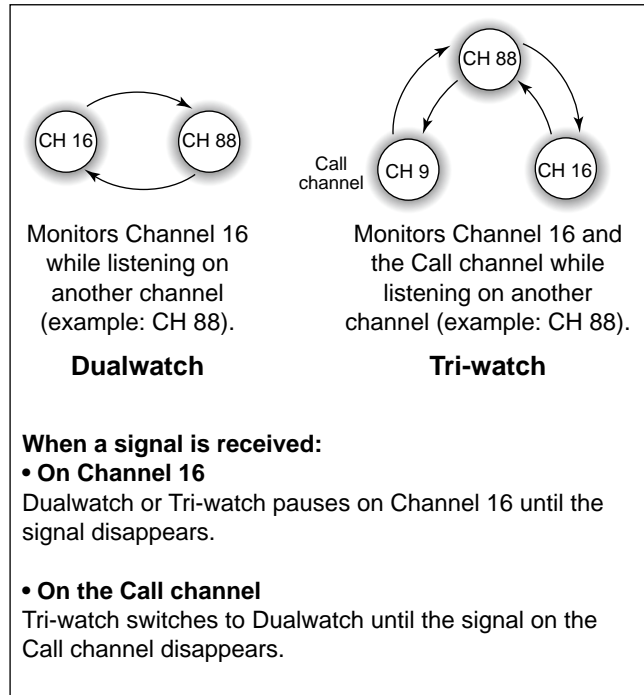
CH 16

CH 88

Monitors Channel 16 while listening on another channel (example: CH 88).

**Dualwatch**

CH 88

Call channel

CH 9

CH 16

Monitors Channel 16 and the Call channel while listening on another channel (example: CH 88).

**Tri-watch**

**When a signal is received:**
**• On Channel 16**
Dualwatch or Tri-watch pauses on Channel 16 until the signal disappears.

**• On the Call channel**
Tri-watch switches to Dualwatch until the signal on the Call channel disappears.